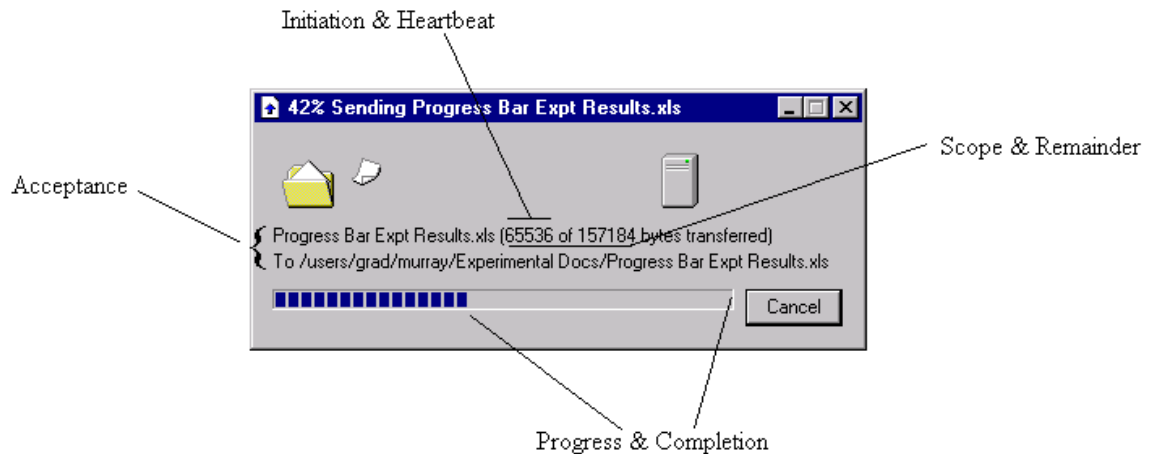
Initiation & Heartbeat

42% Sending Progress Bar Expt Results.xls

Scope & Remainder

Acceptance

Progress Bar Expt Results.xls (65536 of 157184 bytes transferred)
To /users/grad/murray/Experimental Docs/Progress Bar Expt Results.xls

Cancel

Progress & Completion